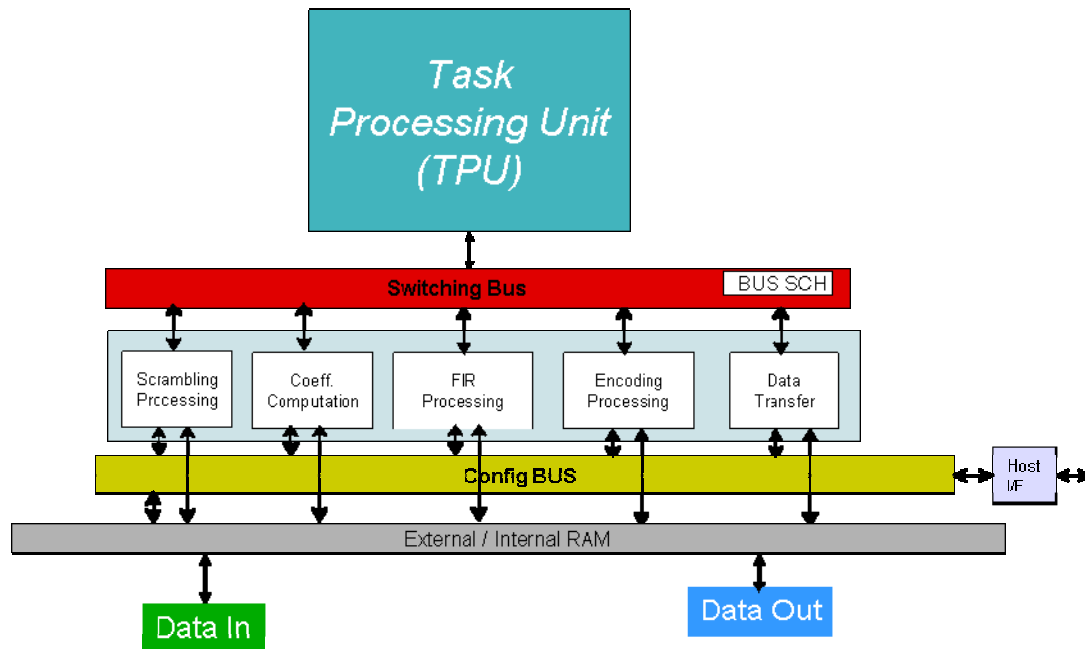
Task Processing Unit (TPU)

Switching Bus

BUS SCH

Scrambling Prccessing

Coeff. Computation

FIR Processing

Encoding Processing

Data Transfer

Config BUS

Host I/F

External / Internal RAM

Data In

Data Out